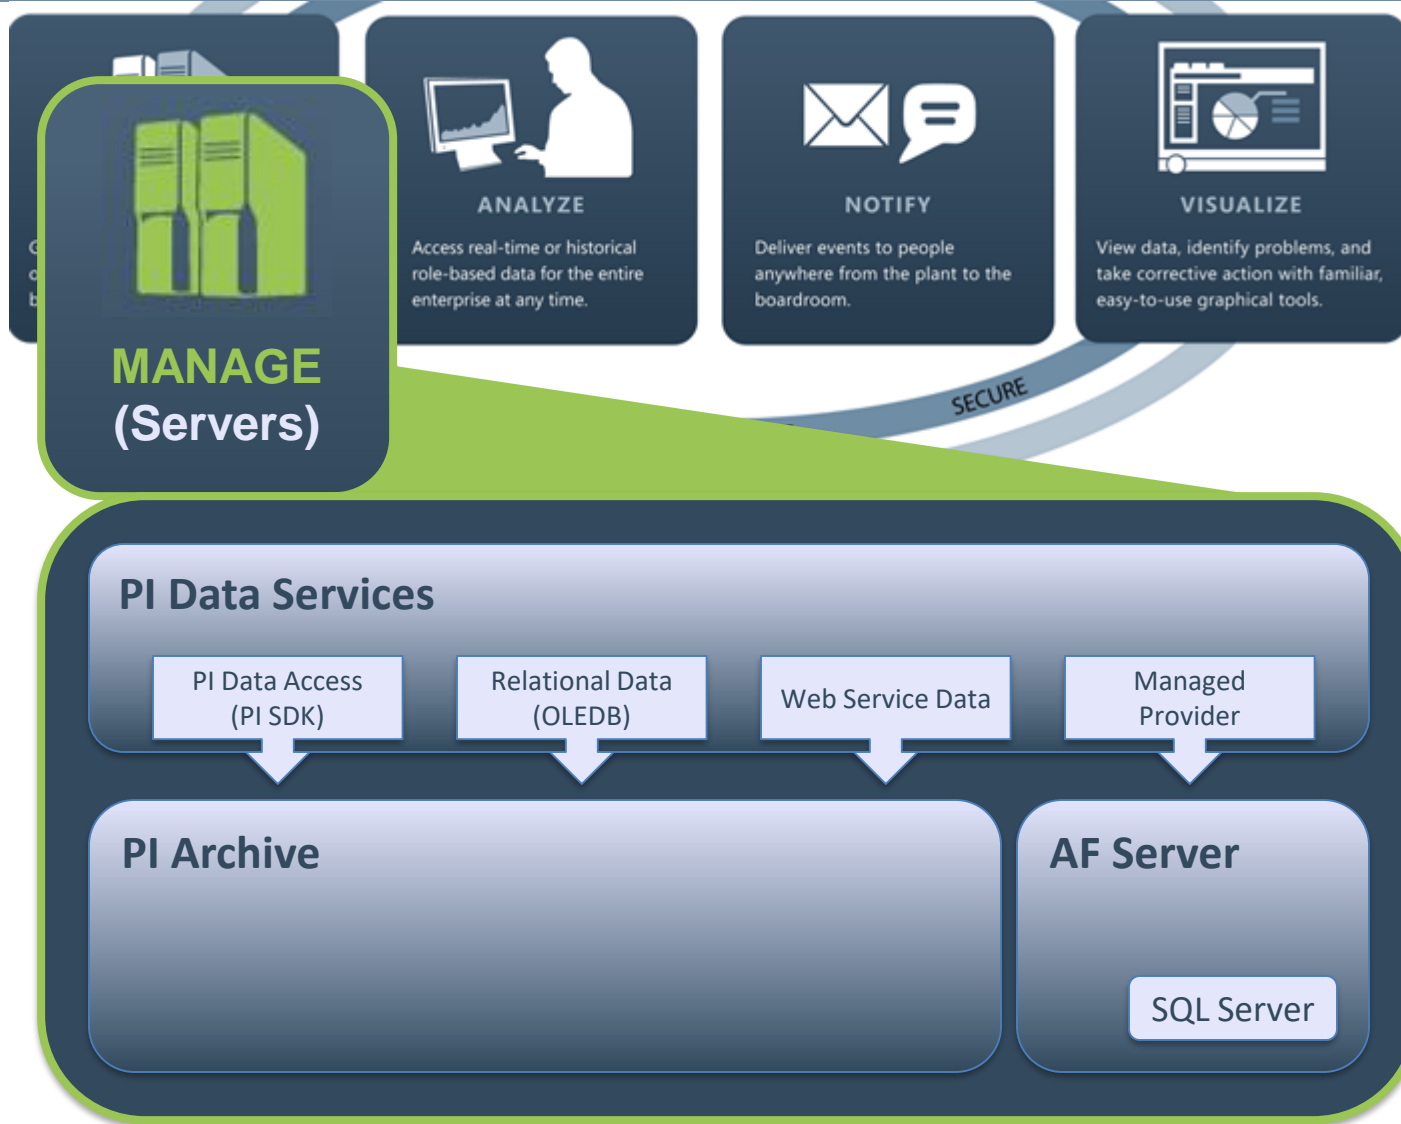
MANAGE
(Servers)

ANALYZE
Access real-time or historical role-based data for the entire enterprise at any time.

NOTIFY
Deliver events to people anywhere from the plant to the boardroom.

VISUALIZE
View data, identify problems, and take corrective action with familiar, easy-to-use graphical tools.

SECURE

PI Data Services

PI Data Access (PI SDK)

Relational Data (OLEDB)

Web Service Data

Managed Provider

PI Archive

AF Server

SQL Server